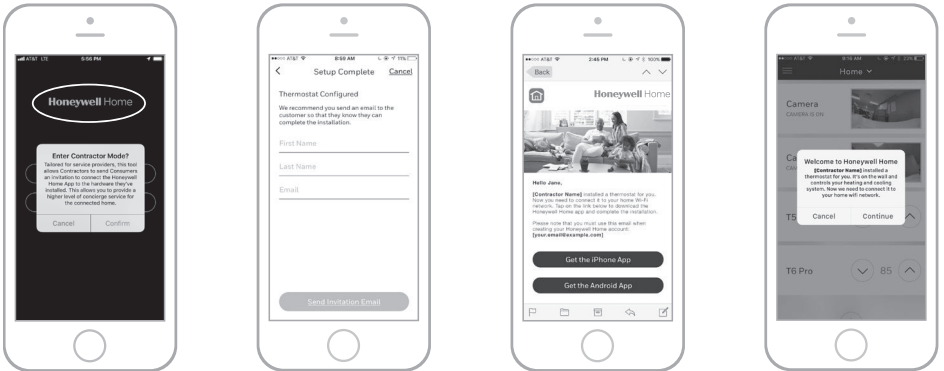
AT&T LTE 5:56 PM

Honeywell Home

Enter Contractor Mode?
Tailored for service providers, this tool allows Contractors to send Consumers an invitation to connect the Honeywell Home App to the hardware they've installed. This allows you to provide a higher level of concierge service for the connected home.

Cancel Confirm

AT&T 8:50 AM 11%

Setup Complete Cancel

Thermostat Configured

We recommend you send an email to the customer so that they know they can complete the installation.

First Name

Last Name

Email

Send Invitation Email

AT&T 2:45 PM 100%

Back

Honeywell Home

Hello Jane,

[Contractor Name] installed a thermostat for you. Now you need to connect it to your home Wi-Fi network. Tap on the link below to download the Honeywell Home app and complete the installation.

Please note that you must use this email when creating your Honeywell Home account. [your.email@example.com]

Get the iPhone App

Get the Android App

AT&T 8:16 AM 23%

Home

Camera
CAMERA IS ON

Ca
CAM

T5

Welcome to Honeywell Home
[Contractor Name] installed a thermostat for you. It's on the wall and controls your heating and cooling system. Now we need to connect it to your home wifi network.

Cancel Continue

T6 Pro 85